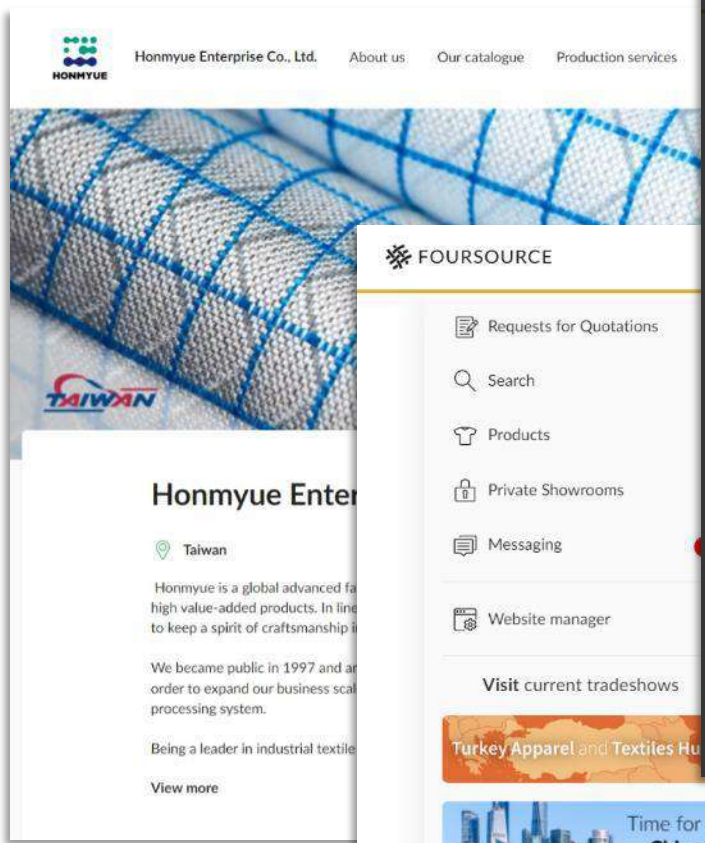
HONMYUE

Honmyue Enterprise Co., Ltd.

About us

Our catalogue

Production services

TAIWAN

Honmyue Enter

Taiwan

Honmyue is a global advanced fa high value-added products. In line to keep a spirit of craftsmanship i

We became public in 1997 and ar order to expand our business sca processing system.

Being a leader in industrial textile

View more

FOURSOURCE

Requests for Quotations

Search

Products

Private Showrooms

Messaging

Website manager

Visit current tradeshows

Turkey Apparel and Textiles Hu

Time for